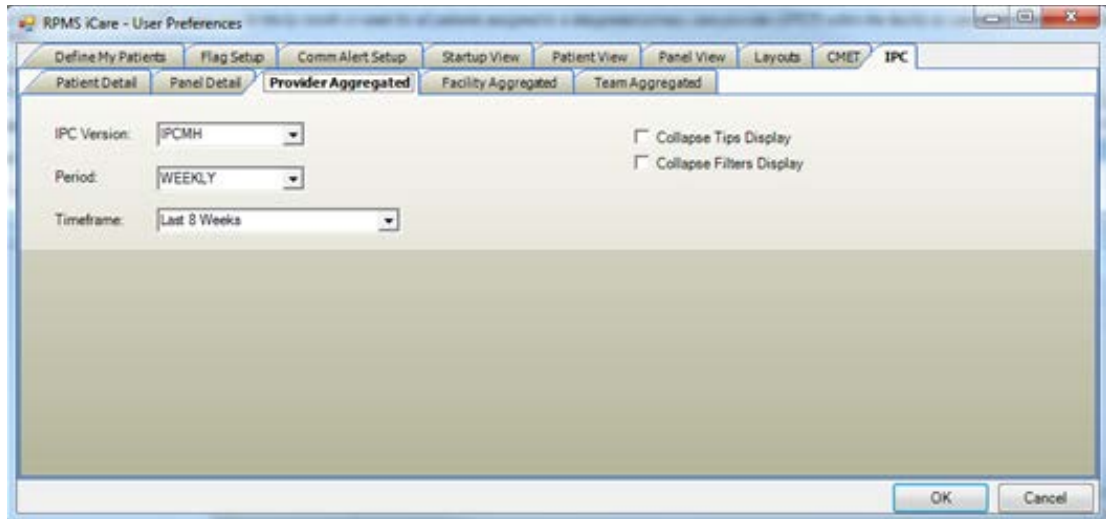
RPMS iCare - User Preferences

Define My Patients | Flag Setup | Comm Alert Setup | Startup View | Patient View | Panel View | Layouts | CMET | IPC

Patient Detail | Panel Detail | Provider Aggregated | Facility Aggregated | Team Aggregated

IPC Version: IPCMH

Period: WEEKLY

Timeframe: Last 8 Weeks

Collapse Tips Display

Collapse Filters Display

OK

Cancel